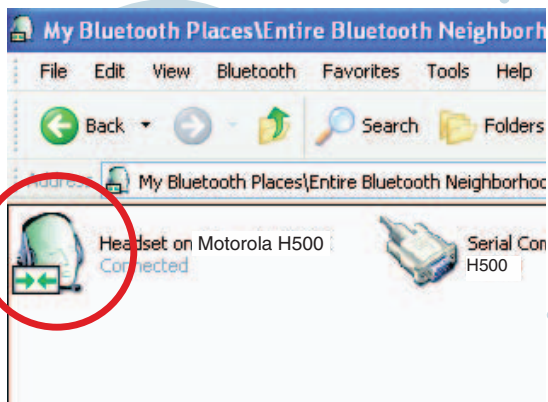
My Bluetooth Places\Entire Bluetooth Neighborh

File Edit View Bluetooth Favorites Tools Help

Back Search Folders

Address My Bluetooth Places\Entire Bluetooth Neighborhoo

Headset on Motorola H500
Connected

Serial Con
H500